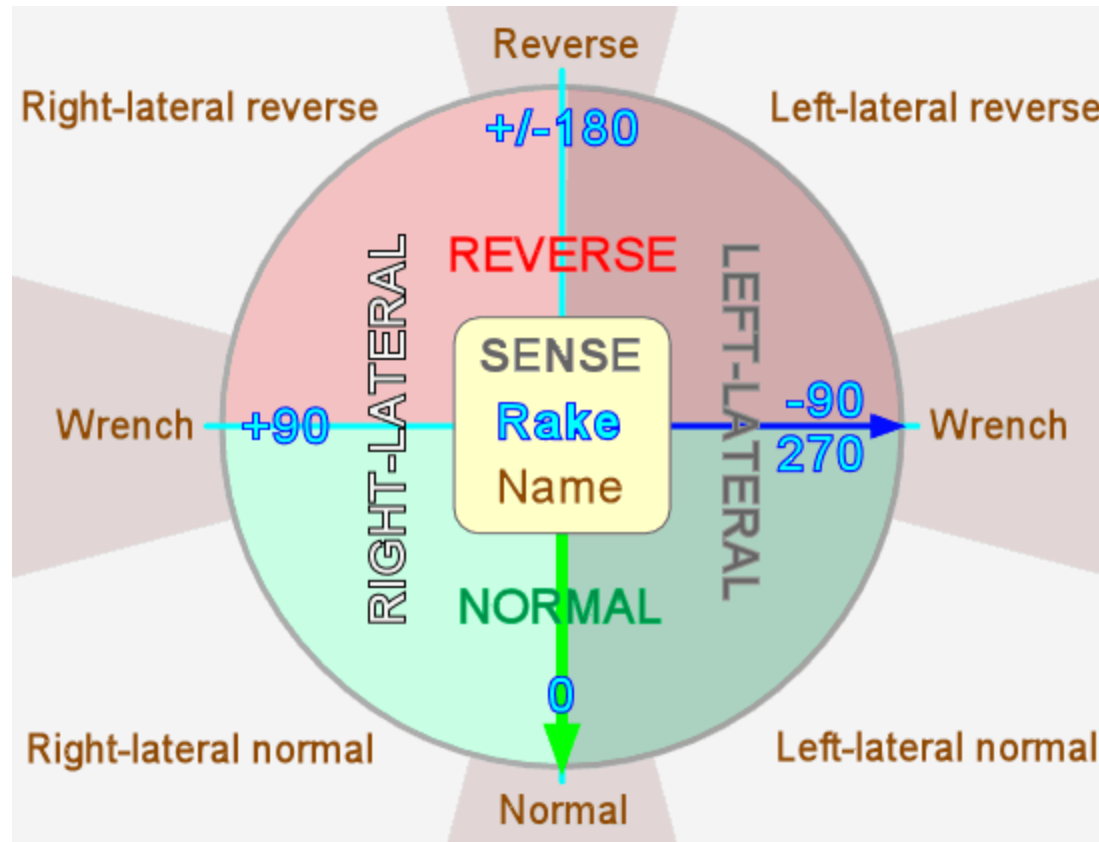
Reverse

Right-lateral reverse

Left-lateral reverse

+/-180

REVERSE

RIGHT-LATERAL

LEFT-LATERAL

SENSE

Rake

Name

Wrench

+90

-90

270

Wrench

NORMAL

0

Right-lateral normal

Left-lateral normal

Normal